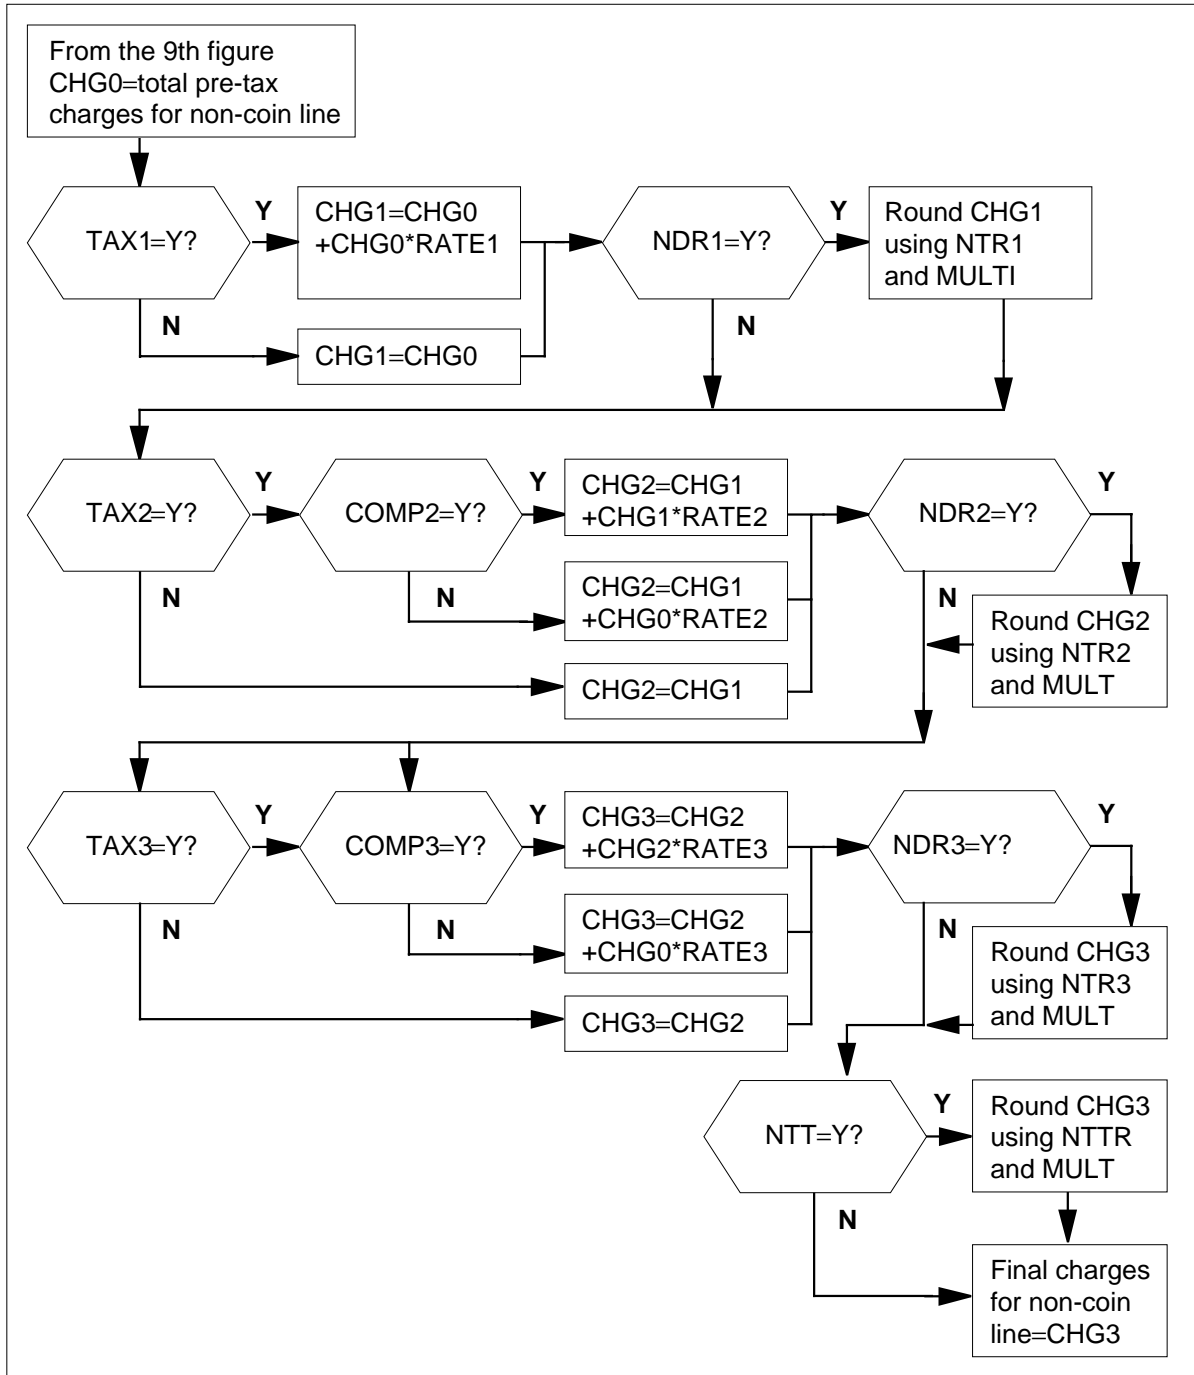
From the 9th figure CHG0=total pre-tax charges for non-coin line

TAX1=Y?

Y

CHG1=CHG0 +CHG0*RATE1

N

CHG1=CHG0

NDR1=Y?

Y

Round CHG1 using NTR1 and MULTI

N

TAX2=Y?

Y

COMP2=Y?

Y

CHG2=CHG1 +CHG1*RATE2

N

N

CHG2=CHG1 +CHG0*RATE2

CHG2=CHG1

NDR2=Y?

Y

N

Round CHG2 using NTR2 and MULT

TAX3=Y?

Y

COMP3=Y?

Y

CHG3=CHG2 +CHG2*RATE3

N

N

CHG3=CHG2 +CHG0*RATE3

CHG3=CHG2

NDR3=Y?

Y

N

Round CHG3 using NTR3 and MULT

NTT=Y?

Y

Round CHG3 using NTTR and MULT

N

Final charges for non-coin line=CHG3